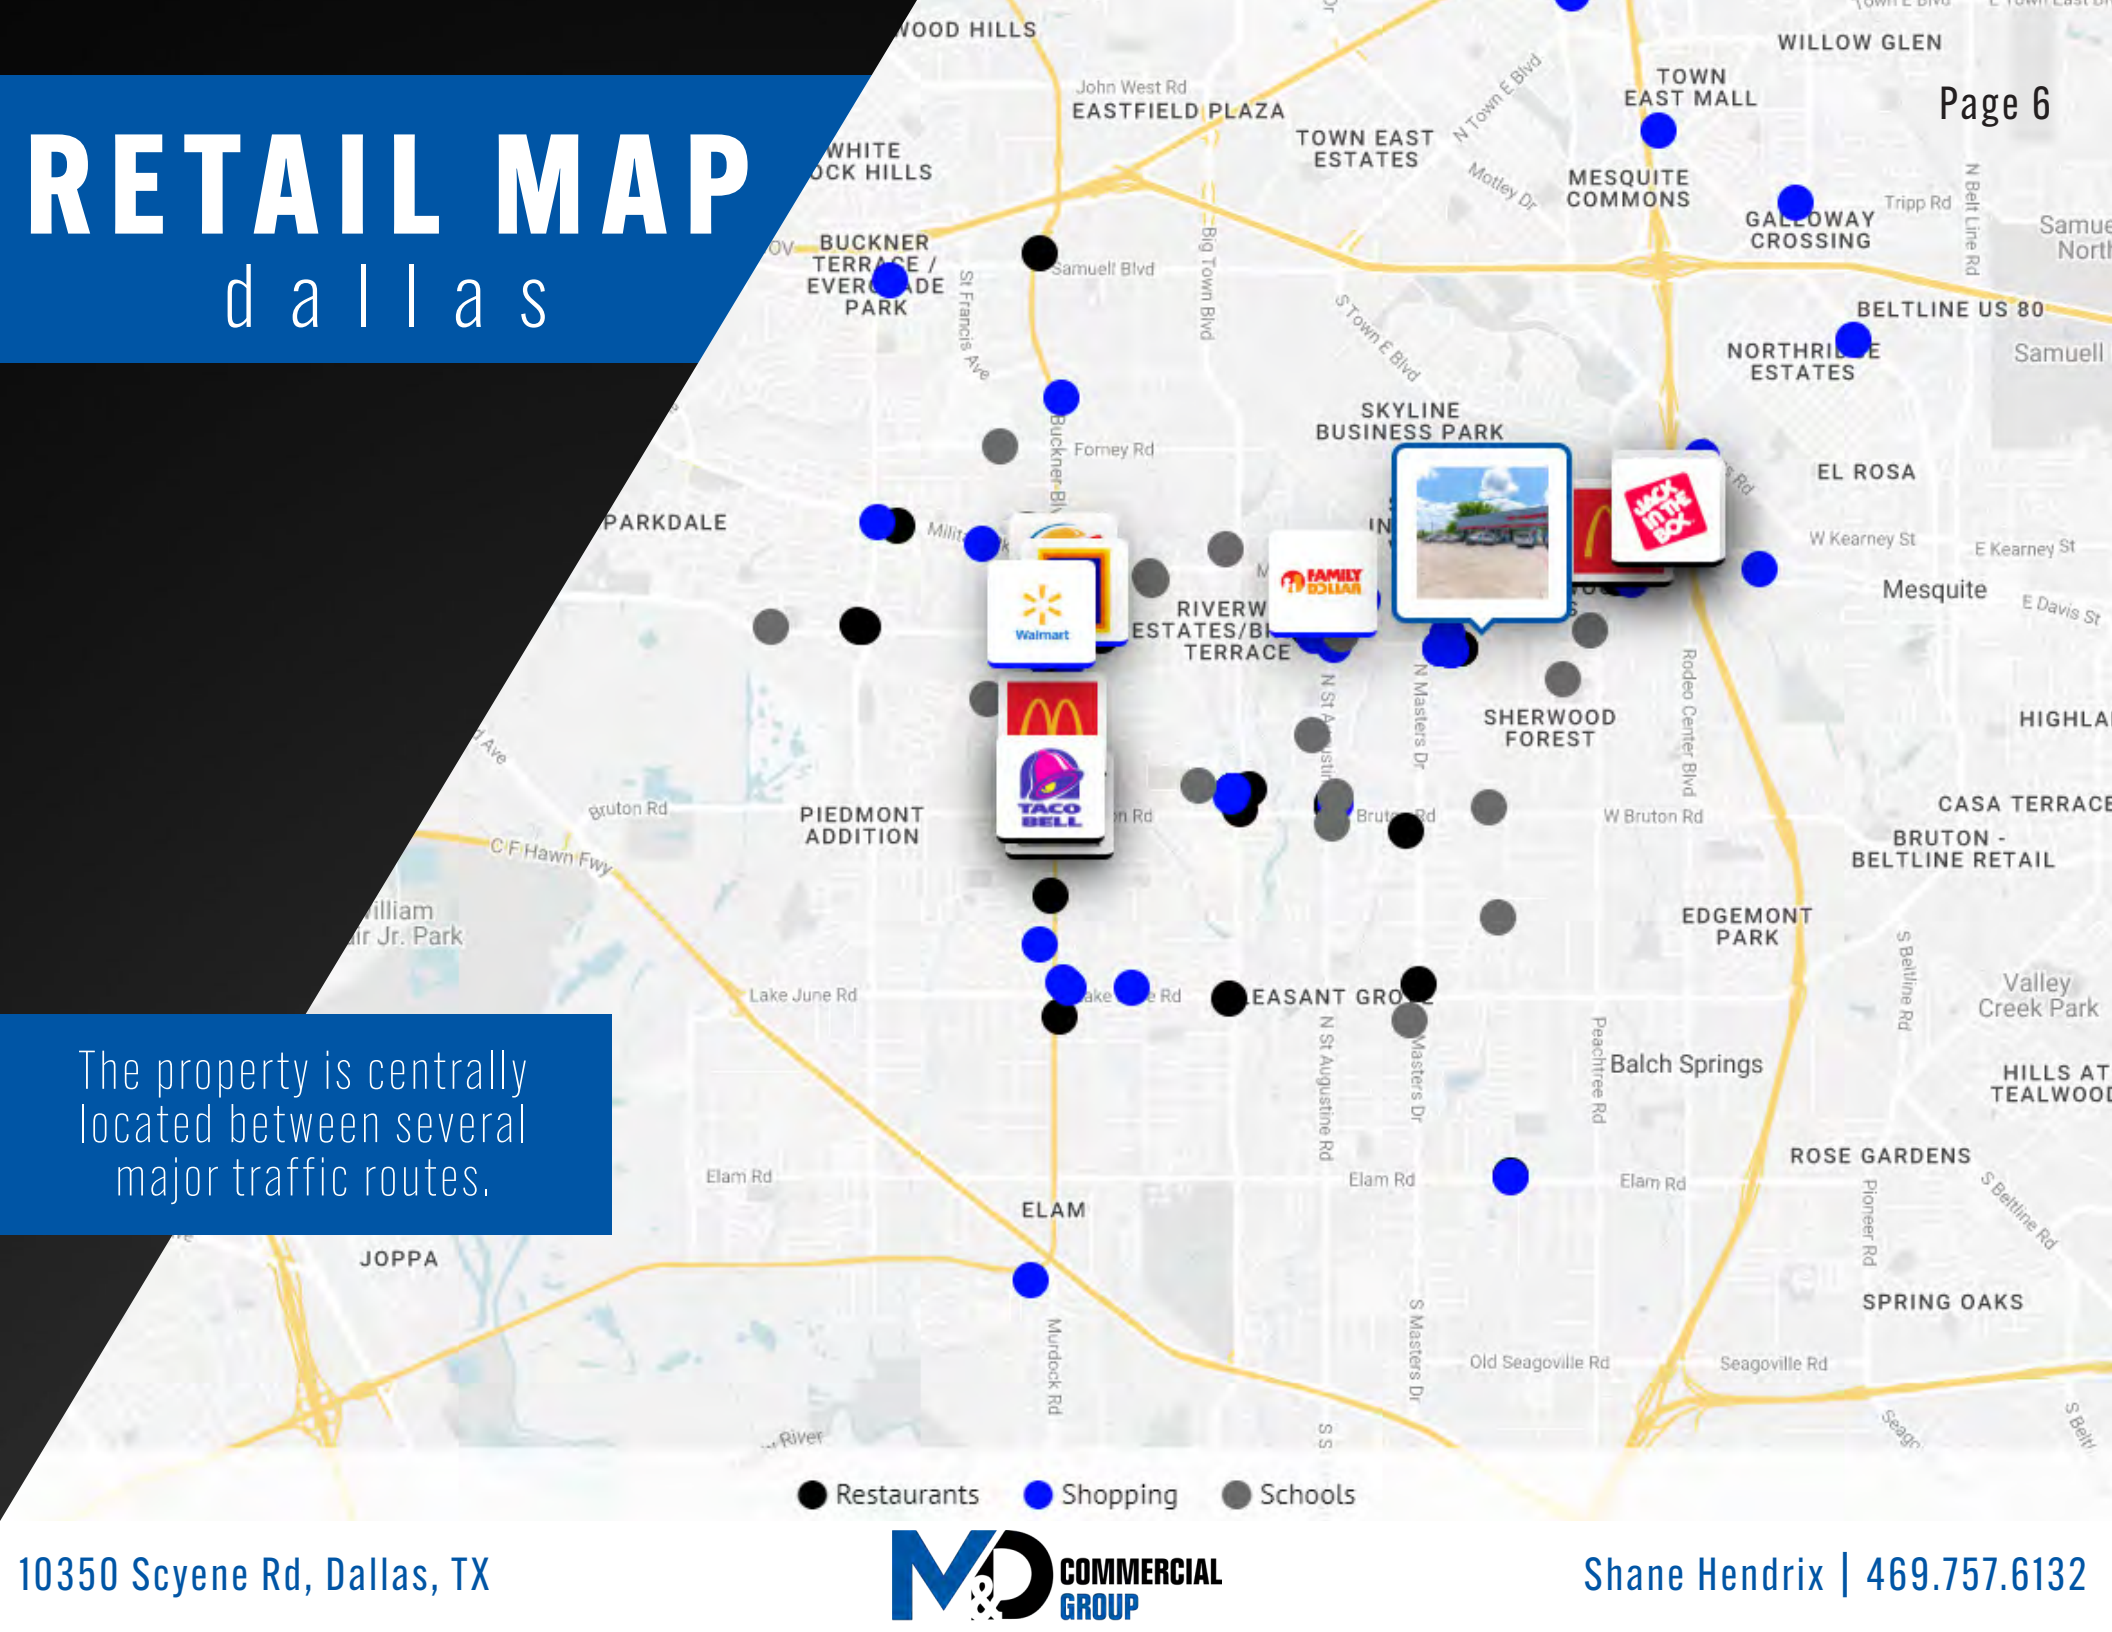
RETAIL MAP
dallas

Page 6

WOOD HILLS
John West Rd
EASTFIELD PLAZA
TOWN EAST ESTATES
N Town E Blvd
TOWN EAST MALL
WILLOW GLEN
Motley Dr
MESQUITE COMMONS
GALLOWAY CROSSING
Tripp Rd
N Belt Line Rd
Samuel North
WHITE ROCK HILLS
BUCKNER TERRACE / EVERGLADE PARK
St Francis Ave
Samuell Blvd
Big Town Blvd
S Town E Blvd
BELTLINE US 80
NORTHRIDGE ESTATES
Samuell
SKYLINE BUSINESS PARK
Buckner Blvd
Forney Rd
EL ROSA
W Kearney St
E Kearney St
Mesquite
E Davis St
PARKDALE
Walmart
FAMILY DOLLAR
RIVERWAY ESTATES/BI TERRACE
N St Augustine
N Masters Dr
SHERWOOD FOREST
Rodeo Center Blvd
HIGHLA
TACO BELL
Bruton Rd
PIEDMONT ADDITION
C F Hawn Fwy
Bruton Rd
W Bruton Rd
CASA TERRACE
BRUTON - BELTLINE RETAIL
William Blair Jr. Park
EDGEMONT PARK
S Beltline Rd
Valley Creek Park
Lake June Rd
Lake June Rd
PLEASANT GROVE
N St Augustine Rd
S Masters Dr
Peachtree Rd
Balch Springs
HILLS AT TEALWOOD
Elam Rd
ELAM
Elam Rd
Elam Rd
ROSE GARDENS
Pioneer Rd
S Beltline Rd
JOPPA
SPRING OAKS
Murdock Rd
S Masters Dr
Old Seagoville Rd
Seagoville Rd
River

The property is centrally located between several major traffic routes.

Restaurants Shopping Schools

10350 Scyene Rd, Dallas, TX
M&D COMMERCIAL GROUP
Shane Hendrix | 469.757.6132